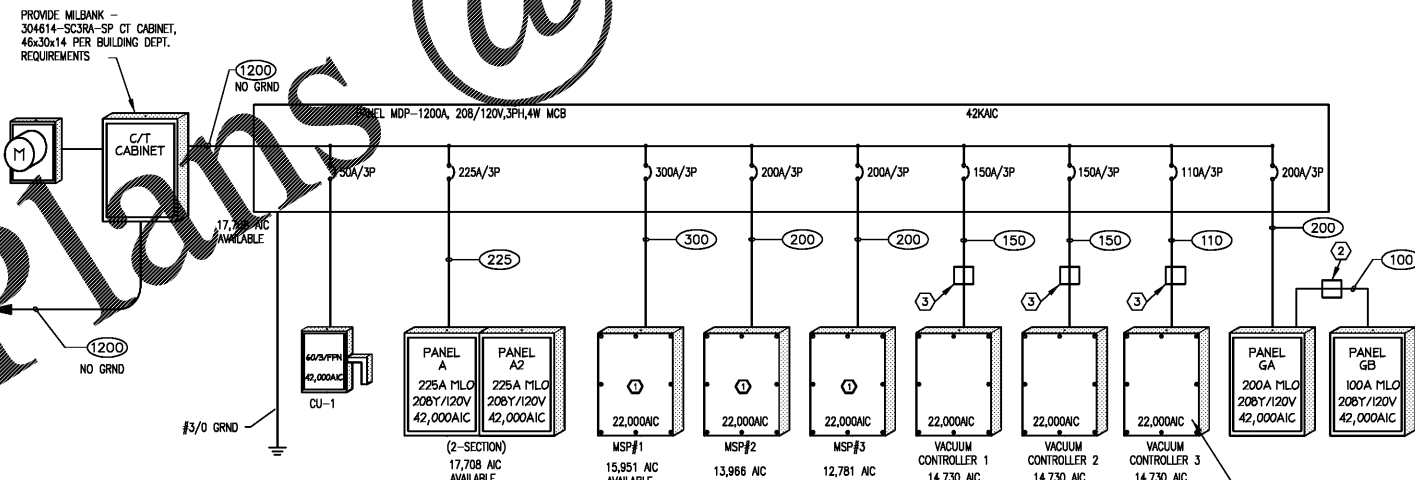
PROVIDE MILBANK – 304614–SC3RA–SP CT CABINET, 46x30x14 PER BUILDING DEPT. REQUIREMENTS

1200
NO GRND

M

C/T CABINET

PANEL MDP–1200A, 208/120V,3PH,4W MCB

42KAIC

50A/3P

225A/3P

300A/3P

200A/3P

200A/3P

150A/3P

150A/3P

110A/3P

200A/3P

17,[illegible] AIC AVAILABLE

225

300

200

200

150

150

110

200

2

100

3

3

3

1200
NO GRND

60/3/FPN
42,000AIC

CU–1

PANEL A
225A MLO
208Y/120V
42,000AIC

PANEL A2
225A MLO
208Y/120V
42,000AIC

1
22,000AIC

1
22,000AIC

1
22,000AIC

22,000AIC

22,000AIC

22,000AIC

PANEL GA
200A MLO
208Y/120V
42,000AIC

PANEL GB
100A MLO
208Y/120V
42,000AIC

#3/0 GRND

(2–SECTION)
17,708 AIC
AVAILABLE

MSP#1
15,951 AIC
AVAILABLE

MSP#2
13,966 AIC

MSP#3
12,781 AIC

VACUUM CONTROLLER 1
14,730 AIC

VACUUM CONTROLLER 2
14,730 AIC

VACUUM CONTROLLER 3
14,730 AIC